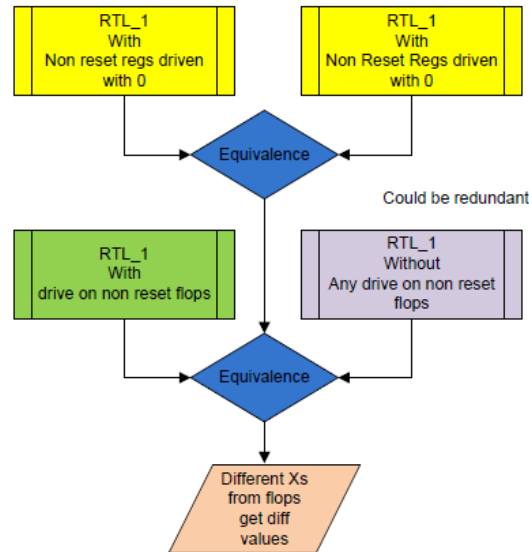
RTL_1
With
Non reset regs driven with 0

RTL_1
With
Non Reset Regs driven with 0

Equivalence

Could be redundant

RTL_1
With
drive on non reset flops

RTL_1
Without
Any drive on non reset flops

Equivalence

Different Xs from flops get diff values